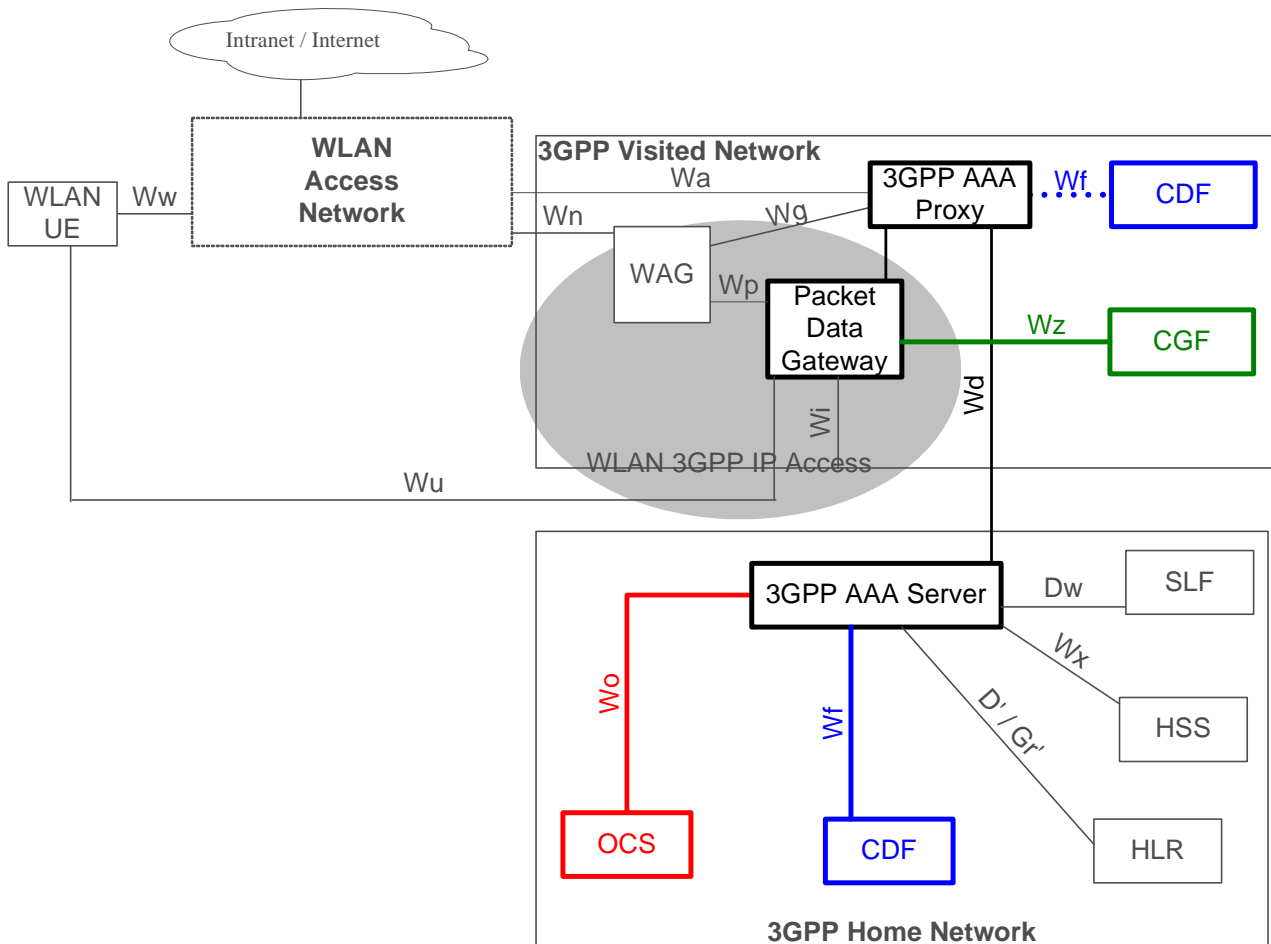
Intranet / Internet

WLAN UE

Ww

WLAN Access Network

3GPP Visited Network

Wa

Wn

Wg

3GPP AAA Proxy

Wf

CDF

WAG

Wp

Packet Data Gateway

Wz

CGF

Wd

Wi

WLAN 3GPP IP Access

Wu

3GPP AAA Server

Dw

SLF

Wx

HSS

D' / Gr'

HLR

Wo

Wf

OCS

CDF

3GPP Home Network